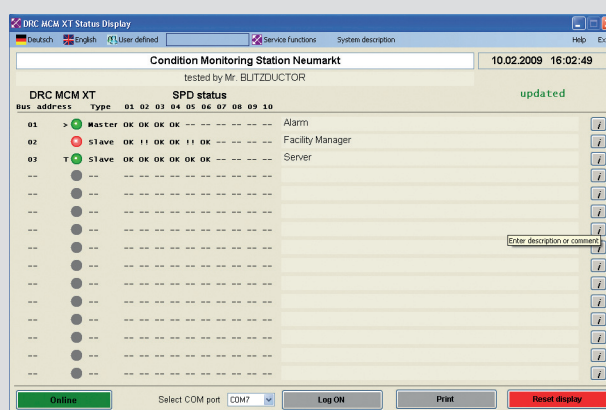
DRC MCM XT Status Display

Deutsch English User defined Service functions System description Help Ex

Condition Monitoring Station Neumarkt

tested by Mr. BLITZDUCTOR

10.02.2009 16:02:49

DRC MCM XT SPD status updated

| Bus address | | Type | 01 | 02 | 03 | 04 | 05 | 06 | 07 | 08 | 09 | 10 | | |
|---|---|---|---|---|---|---|---|---|---|---|---|---|---|---|
| 01 | > | Master | OK | OK | OK | OK | -- | -- | -- | -- | -- | -- | Alarm | i |
| 02 | | Slave | OK | !! | OK | !! | OK | -- | -- | -- | -- | -- | Facility Manager | i |
| 03 | T | Slave | OK | OK | OK | OK | OK | -- | -- | -- | -- | -- | Server | i |
| -- | | -- | -- | -- | -- | -- | -- | -- | -- | -- | -- | -- | | i |
| -- | | -- | -- | -- | -- | -- | -- | -- | -- | -- | -- | -- | | i |
| -- | | -- | -- | -- | -- | -- | -- | -- | -- | -- | -- | -- | | i |
| -- | | -- | -- | -- | -- | -- | -- | -- | -- | -- | -- | -- | | i |
| -- | | -- | -- | -- | -- | -- | -- | -- | -- | -- | -- | -- | | i |
| -- | | -- | -- | -- | -- | -- | -- | -- | -- | -- | -- | -- | | i |
| -- | | -- | -- | -- | -- | -- | -- | -- | -- | -- | -- | -- | | i |
| -- | | -- | -- | -- | -- | -- | -- | -- | -- | -- | -- | -- | | i |
| -- | | -- | -- | -- | -- | -- | -- | -- | -- | -- | -- | -- | | i |
| -- | | -- | -- | -- | -- | -- | -- | -- | -- | -- | -- | -- | | i |
| -- | | -- | -- | -- | -- | -- | -- | -- | -- | -- | -- | -- | | i |
| -- | | -- | -- | -- | -- | -- | -- | -- | -- | -- | -- | -- | | i |
| -- | | -- | -- | -- | -- | -- | -- | -- | -- | -- | -- | -- | | i |

Enter description or comment

Online Select COM port COM7 Log ON Print Reset display